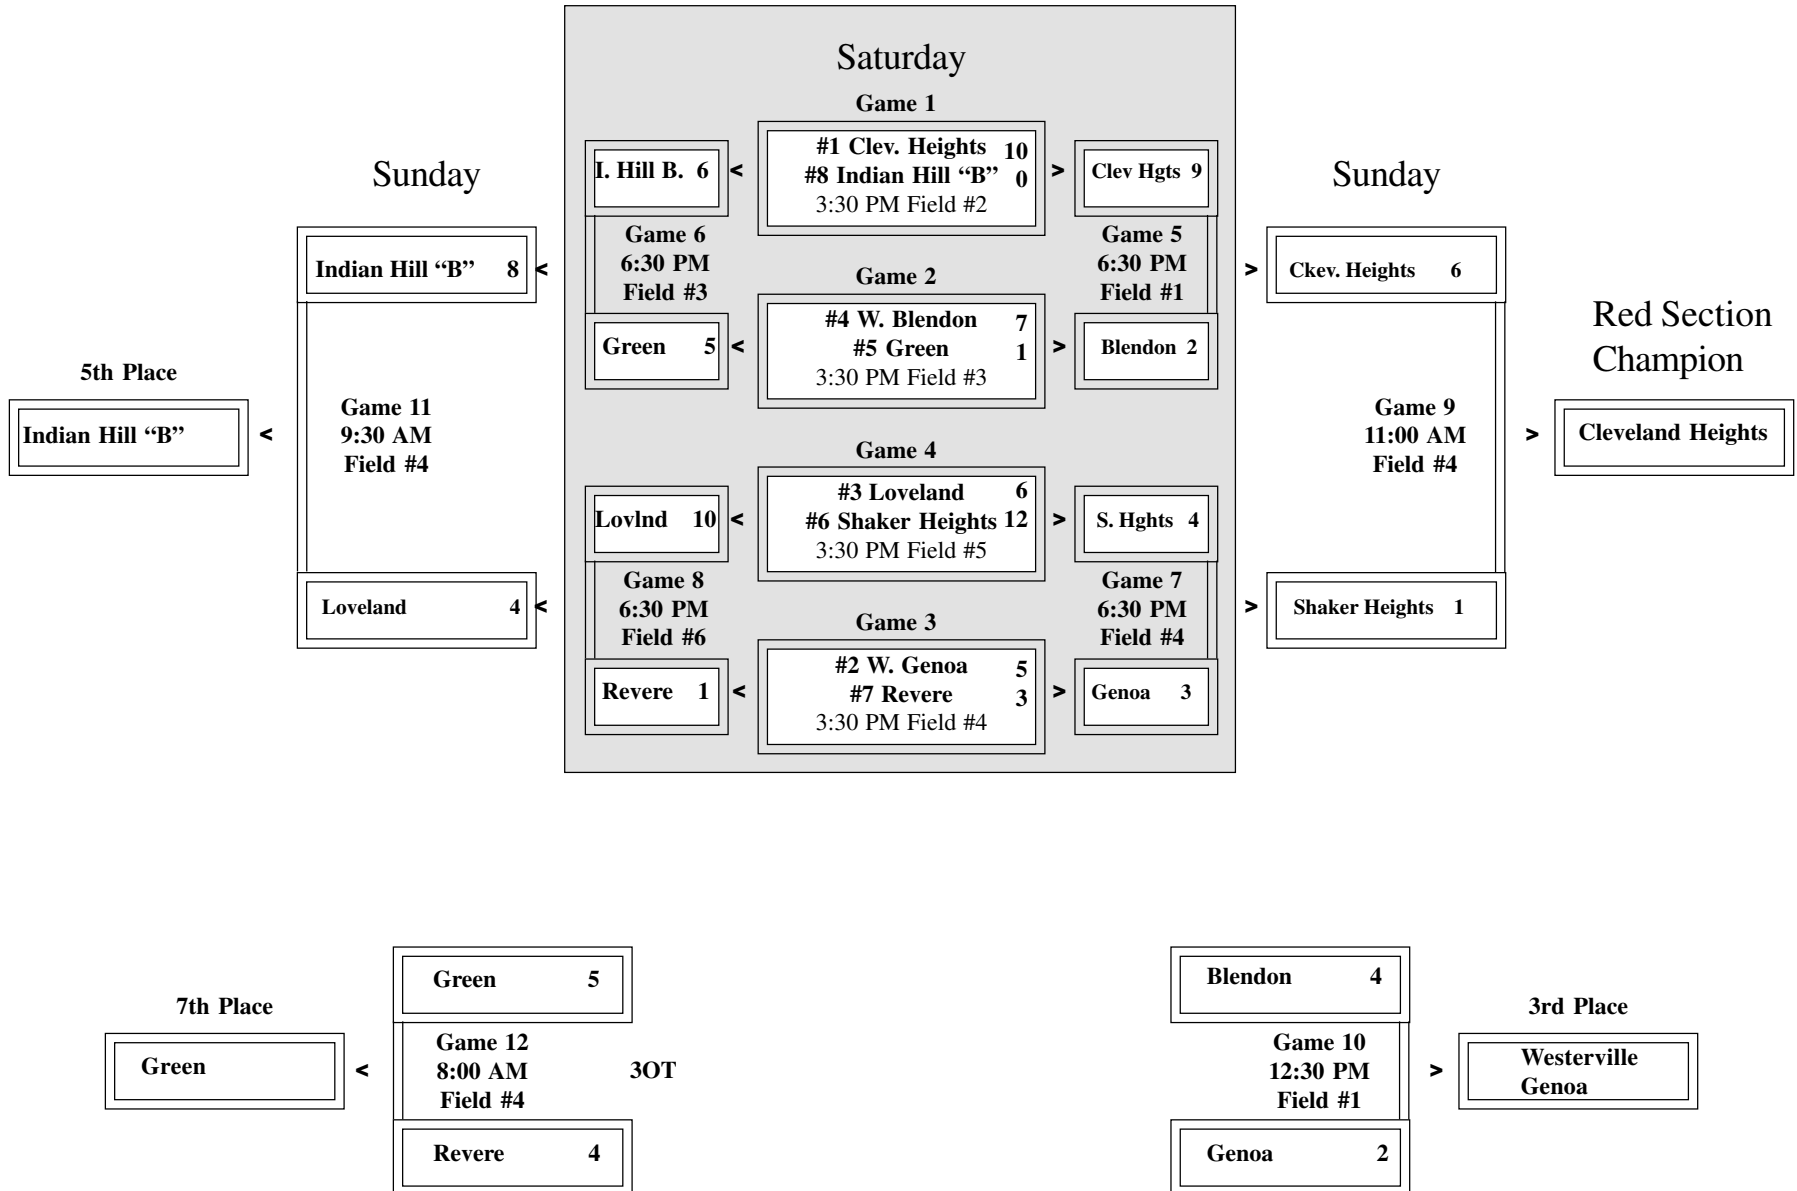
Saturday

Game 1

#1 Clev. Heights 10
#8 Indian Hill “B” 0
3:30 PM Field #2

I. Hill B. 6 <

> Clev Hgts 9

Sunday

Sunday

Game 6
6:30 PM
Field #3

Game 5
6:30 PM
Field #1

Indian Hill “B” 8 <

> Ckev. Heights 6

Game 2

#4 W. Blendon 7
#5 Green 1
3:30 PM Field #3

Green 5 <

> Blendon 2

Red Section Champion

5th Place

Indian Hill “B” <

Game 11
9:30 AM
Field #4

Game 9
11:00 AM
Field #4

> Cleveland Heights

Game 4

#3 Loveland 6
#6 Shaker Heights 12
3:30 PM Field #5

Lovlnd 10 <

> S. Hghts 4

Game 8
6:30 PM
Field #6

Game 7
6:30 PM
Field #4

Loveland 4 <

> Shaker Heights 1

Game 3

#2 W. Genoa 5
#7 Revere 3
3:30 PM Field #4

Revere 1 <

> Genoa 3

Green 5

Blendon 4

7th Place

3rd Place

Green <

Game 12
8:00 AM
Field #4

3OT

Game 10
12:30 PM
Field #1

> Westerville Genoa

Revere 4

Genoa 2